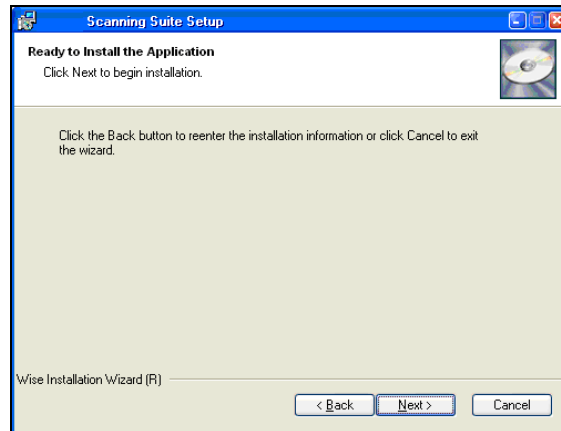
Scanning Suite Setup

Ready to Install the Application

Click Next to begin installation.

Click the Back button to reenter the installation information or click Cancel to exit the wizard.

Wise Installation Wizard (R)

< Back

Next >

Cancel